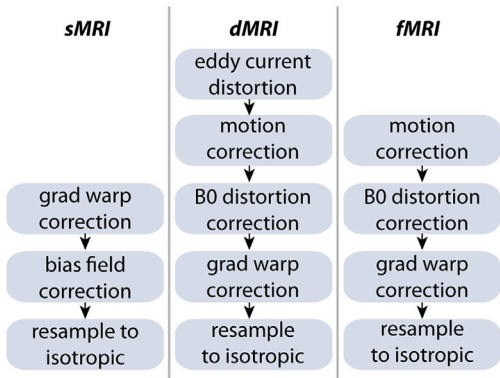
sMRI

grad warp correction

bias field correction

resample to isotropic

dMRI

eddy current distortion

motion correction

B0 distortion correction

grad warp correction

resample to isotropic

fMRI

motion correction

B0 distortion correction

grad warp correction

resample to isotropic